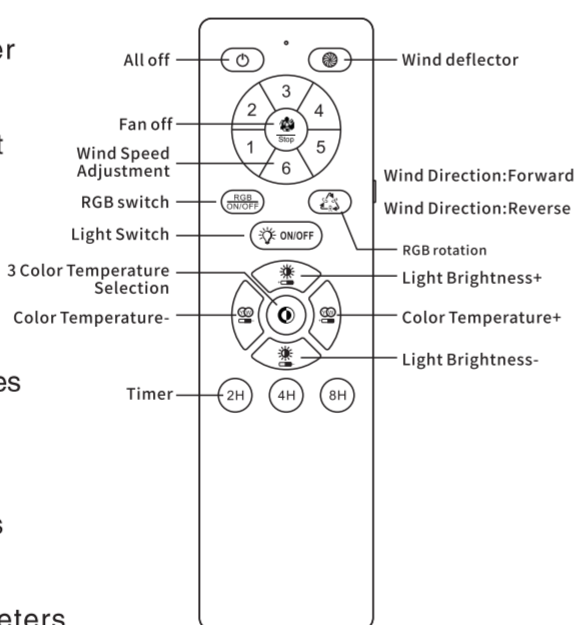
er

t

es

s

eters

All off

Wind deflector

3

2

4

Fan off

Stop

Wind Speed Adjustment

1

5

6

Wind Direction:Forward

RGB switch

RGB ON/OFF

Wind Direction:Reverse

Light Switch

ON/OFF

RGB rotation

3 Color Temperature Selection

Light Brightness+

Color Temperature-

Color Temperature+

Light Brightness-

Timer

2H

4H

8H